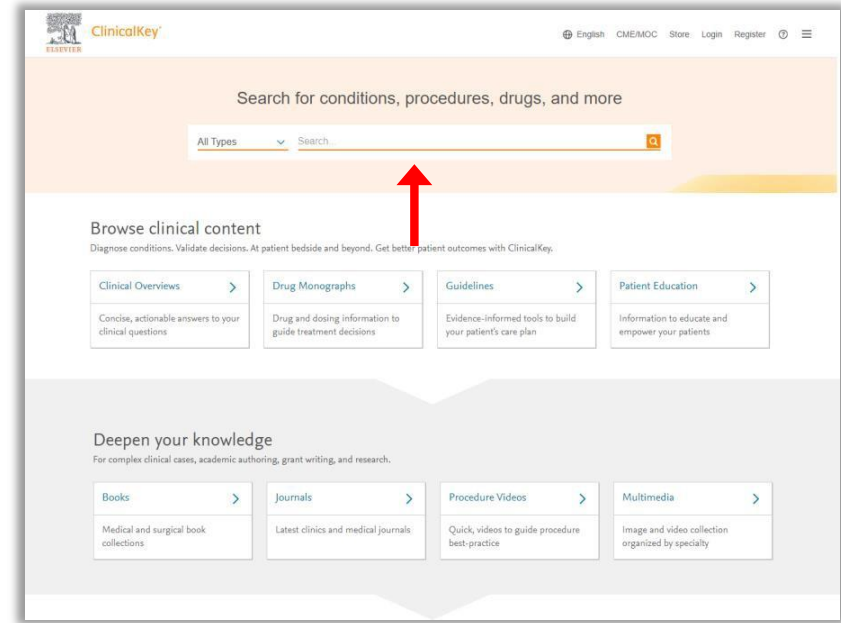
ELSEVIER ClinicalKey

English CME/MOC Store Login Register

Search for conditions, procedures, drugs, and more

All Types Search

Browse clinical content

Diagnose conditions. Validate decisions. At patient bedside and beyond. Get better patient outcomes with ClinicalKey.

Clinical Overviews
Concise, actionable answers to your clinical questions

Drug Monographs
Drug and dosing information to guide treatment decisions

Guidelines
Evidence-informed tools to build your patient's care plan

Patient Education
Information to educate and empower your patients

Deepen your knowledge

For complex clinical cases, academic authoring, grant writing, and research.

Books
Medical and surgical book collections

Journals
Latest clinics and medical journals

Procedure Videos
Quick, videos to guide procedure best-practice

Multimedia
Image and video collection organized by specialty